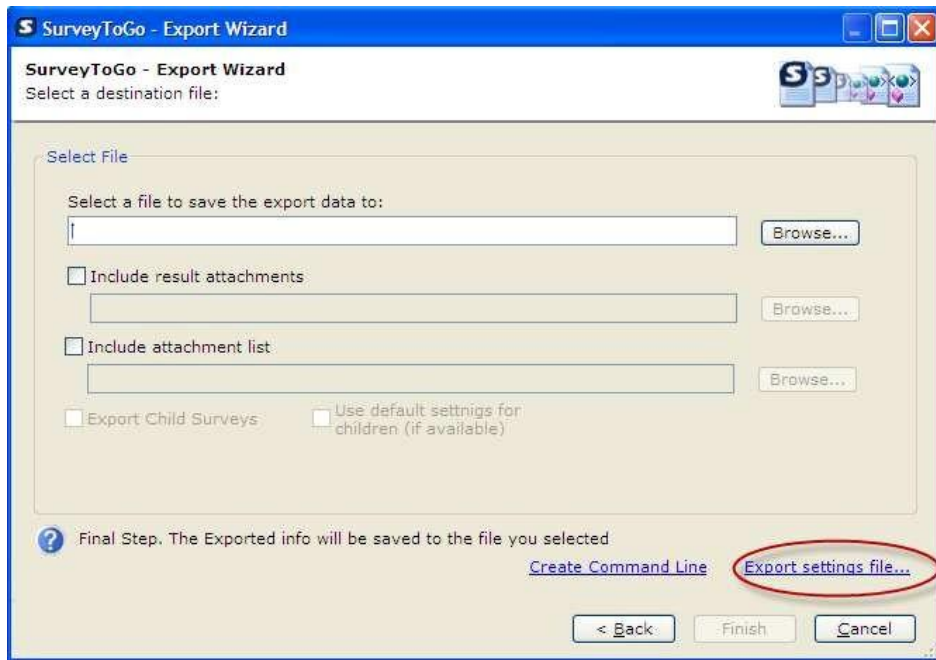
SurveyToGo - Export Wizard

SurveyToGo - Export Wizard
Select a destination file:

Select File

Select a file to save the export data to:

Browse...

Include result attachments

Browse...

Include attachment list

Browse...

Export Child Surveys

Use default settnigs for children (if available)

Final Step. The Exported info will be saved to the file you selected

Create Command Line

Export settings file...

< Back

Finish

Cancel